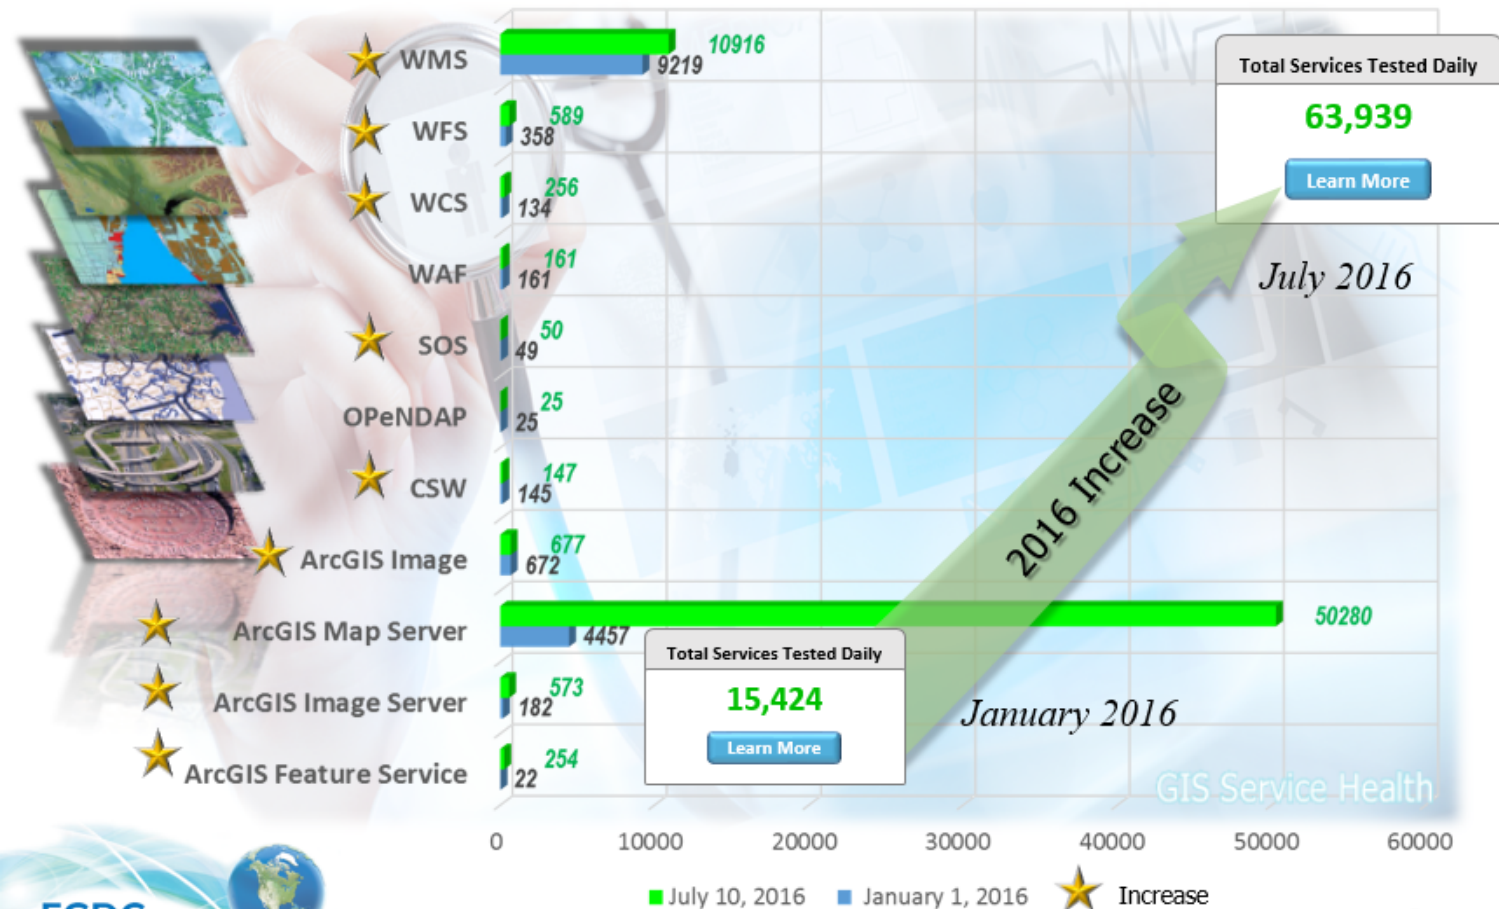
WMS 10916 9219
WFS 589 358
WCS 256 134
WAF 161 161
SOS 50 49
OPeNDAP 25 25
CSW 147 145
ArcGIS Image 677 672
ArcGIS Map Server 50280 4457
ArcGIS Image Server 573 182
ArcGIS Feature Service 254 22

Total Services Tested Daily
63,939
Learn More

July 2016

2016 Increase

Total Services Tested Daily
15,424
Learn More

January 2016

GIS Service Health

0 10000 20000 30000 40000 50000 60000

July 10, 2016 January 1, 2016 Increase